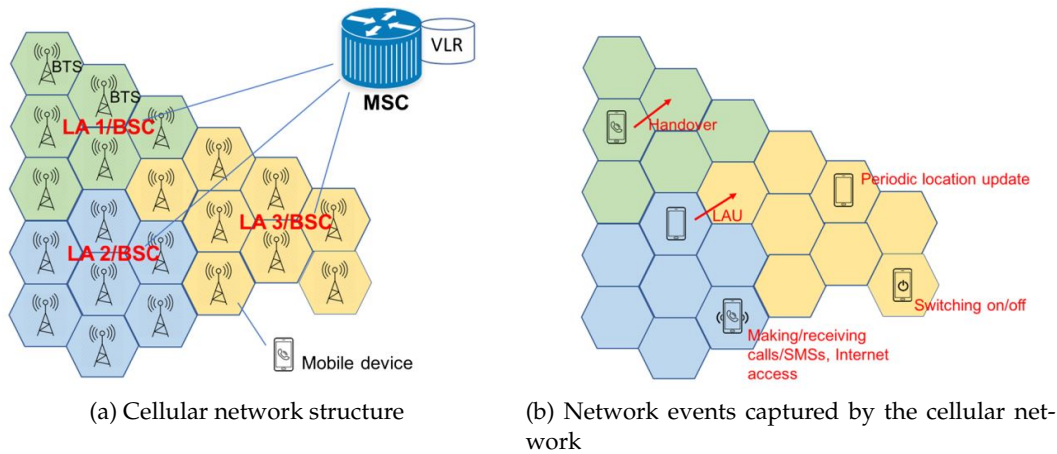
VLR

MSC

BTS

BTS

LA 1/BSC

LA 3/BSC

LA 2/BSC

Mobile device

(a) Cellular network structure

Handover

Periodic location update

LAU

Switching on/off

Making/receiving calls/SMSs, Internet access

(b) Network events captured by the cellular network